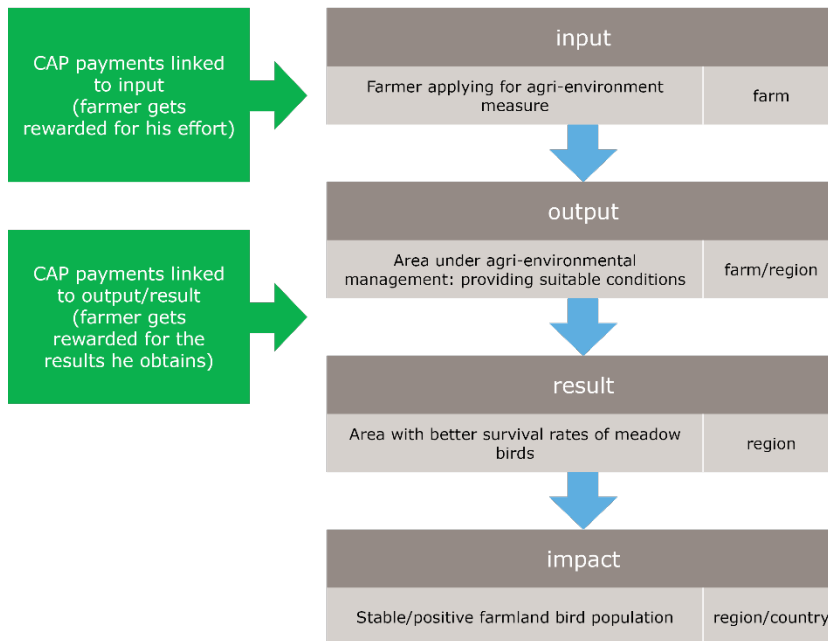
CAP payments linked to input (farmer gets rewarded for his effort)

CAP payments linked to output/result (farmer gets rewarded for the results he obtains)

input

| Farmer applying for agri-environment measure | farm |
|---|---|

output

| Area under agri-environmental management: providing suitable conditions | farm/region |
|---|---|

result

| Area with better survival rates of meadow birds | region |
|---|---|

impact

| Stable/positive farmland bird population | region/country |
|---|---|